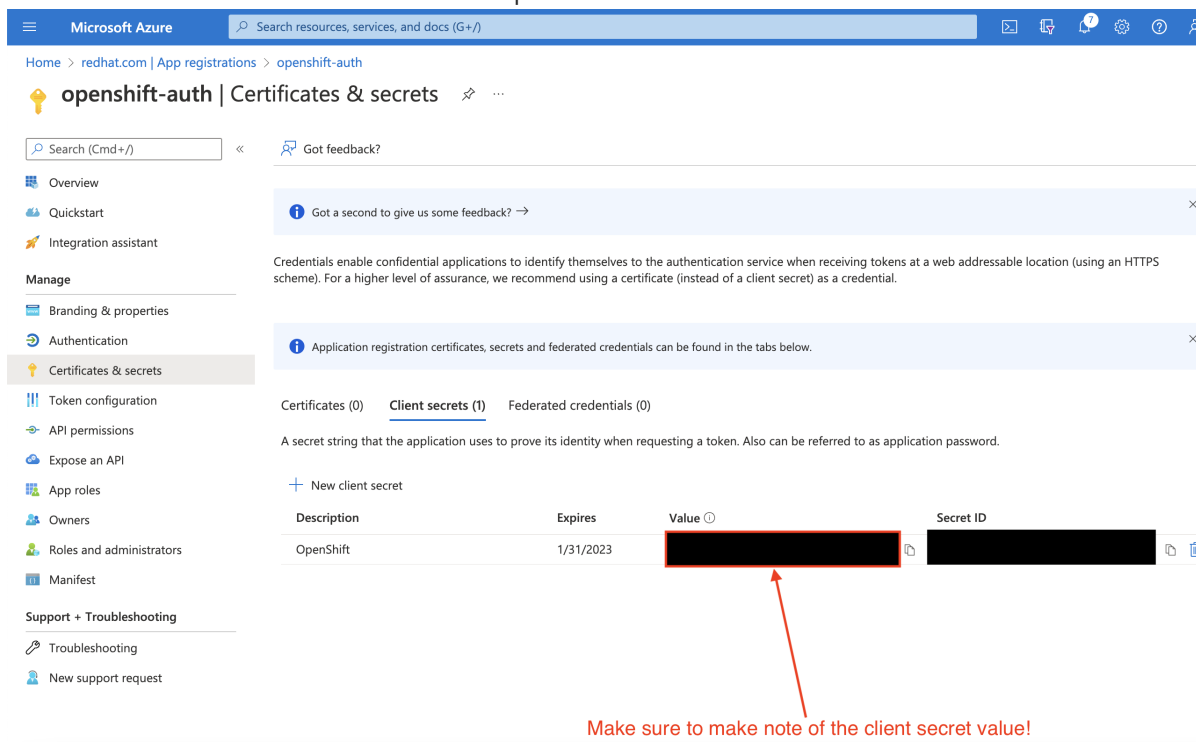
Microsoft Azure
Search resources, services, and docs (G+/)
7

Home > redhat.com | App registrations > openshift-auth

openshift-auth | Certificates & secrets

Search (Cmd+/)
Overview
Quickstart
Integration assistant
Manage
Branding & properties
Authentication
Certificates & secrets
Token configuration
API permissions
Expose an API
App roles
Owners
Roles and administrators
Manifest
Support + Troubleshooting
Troubleshooting
New support request

Got feedback?

Got a second to give us some feedback? →

Credentials enable confidential applications to identify themselves to the authentication service when receiving tokens at a web addressable location (using an HTTPS scheme). For a higher level of assurance, we recommend using a certificate (instead of a client secret) as a credential.

Application registration certificates, secrets and federated credentials can be found in the tabs below.

Certificates (0) Client secrets (1) Federated credentials (0)

A secret string that the application uses to prove its identity when requesting a token. Also can be referred to as application password.

+ New client secret

| Description | Expires | Value | Secret ID |
|---|---|---|---|
| OpenShift | 1/31/2023 | | |

Make sure to make note of the client secret value!